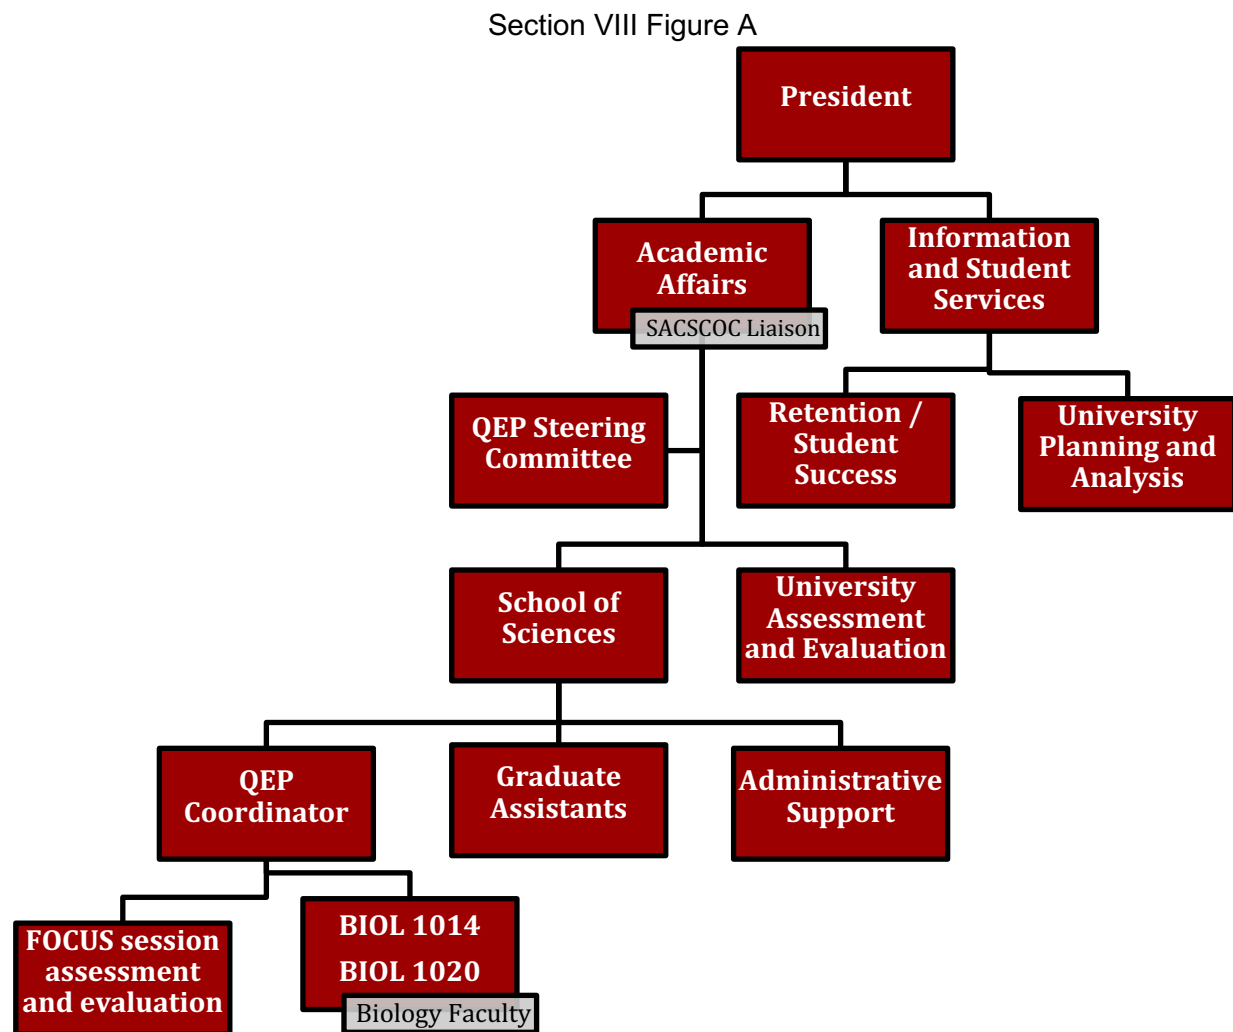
Section VIII Figure A

President

Academic Affairs

SACSCOC Liaison

Information and Student Services

QEP Steering Committee

Retention / Student Success

University Planning and Analysis

School of Sciences

University Assessment and Evaluation

QEP Coordinator

Graduate Assistants

Administrative Support

FOCUS session assessment and evaluation

BIOL 1014

BIOL 1020

Biology Faculty